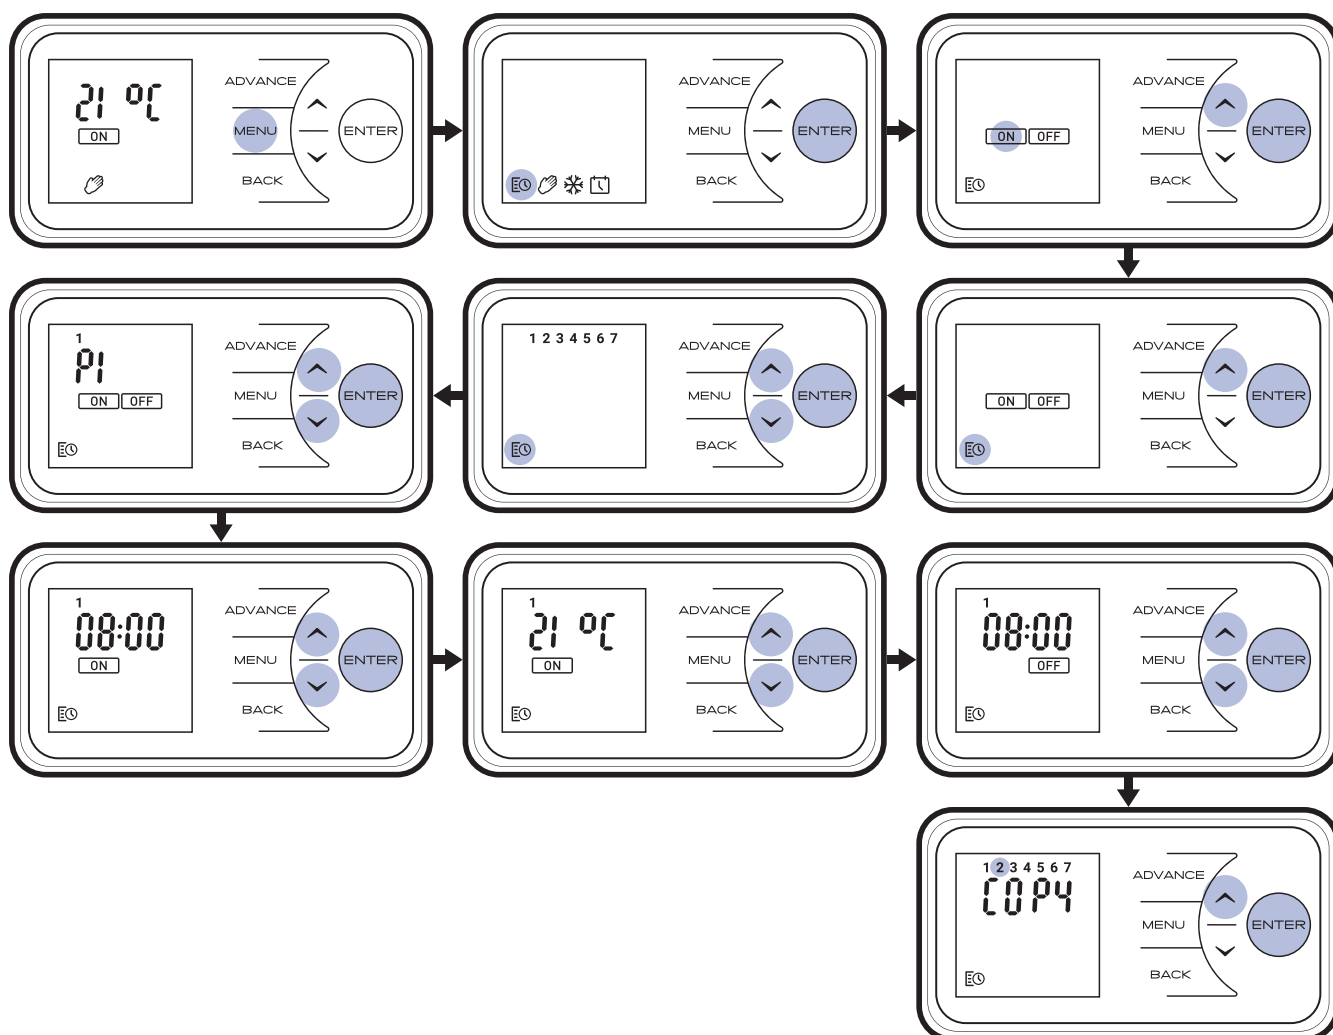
21 °C
ON
ADVANCE
MENU
ENTER
BACK

ADVANCE
MENU
ENTER
BACK

ON OFF
ADVANCE
MENU
ENTER
BACK

1
P1
ON OFF
ADVANCE
MENU
ENTER
BACK

1 2 3 4 5 6 7
ADVANCE
MENU
ENTER
BACK

ON OFF
ADVANCE
MENU
ENTER
BACK

1
08:00
ON
ADVANCE
MENU
ENTER
BACK

1
21 °C
ON
ADVANCE
MENU
ENTER
BACK

1
08:00
OFF
ADVANCE
MENU
ENTER
BACK

1 2 3 4 5 6 7
COPY
ADVANCE
MENU
ENTER
BACK